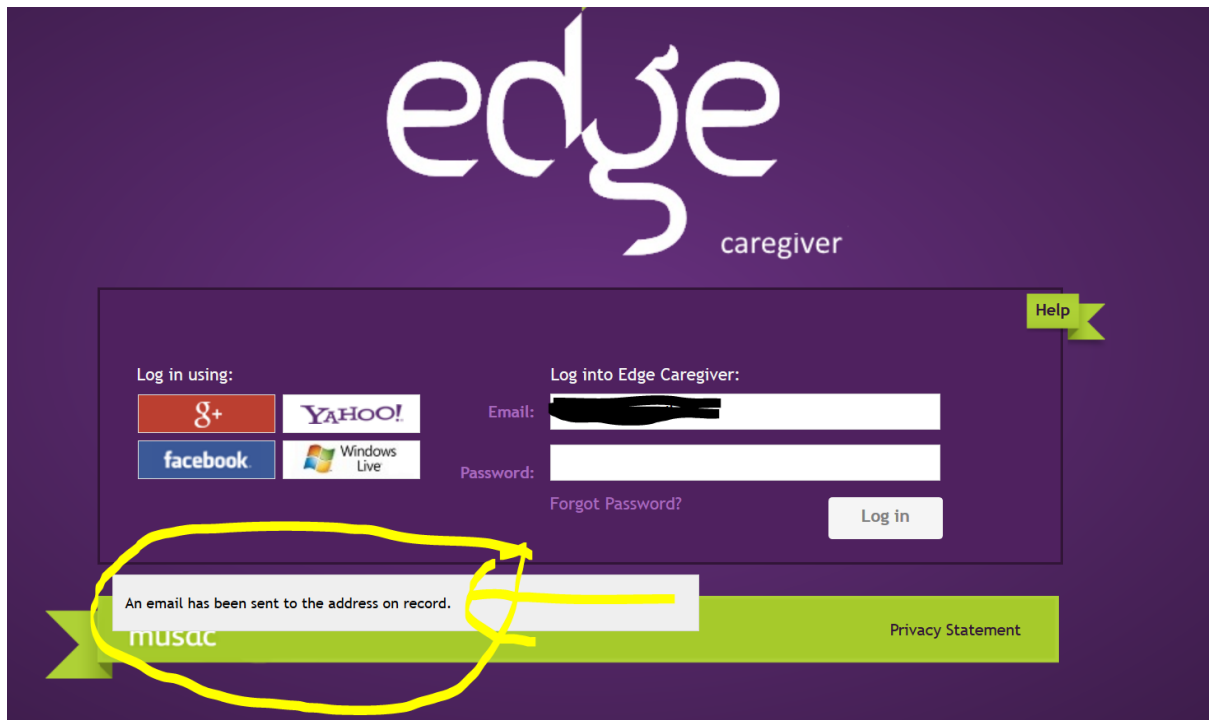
edge
caregiver

Help

Log in using:

g+

YAHOO!

facebook

Windows Live

Log into Edge Caregiver:

Email:

Password:

Forgot Password?

Log in

An email has been sent to the address on record.

musac

Privacy Statement